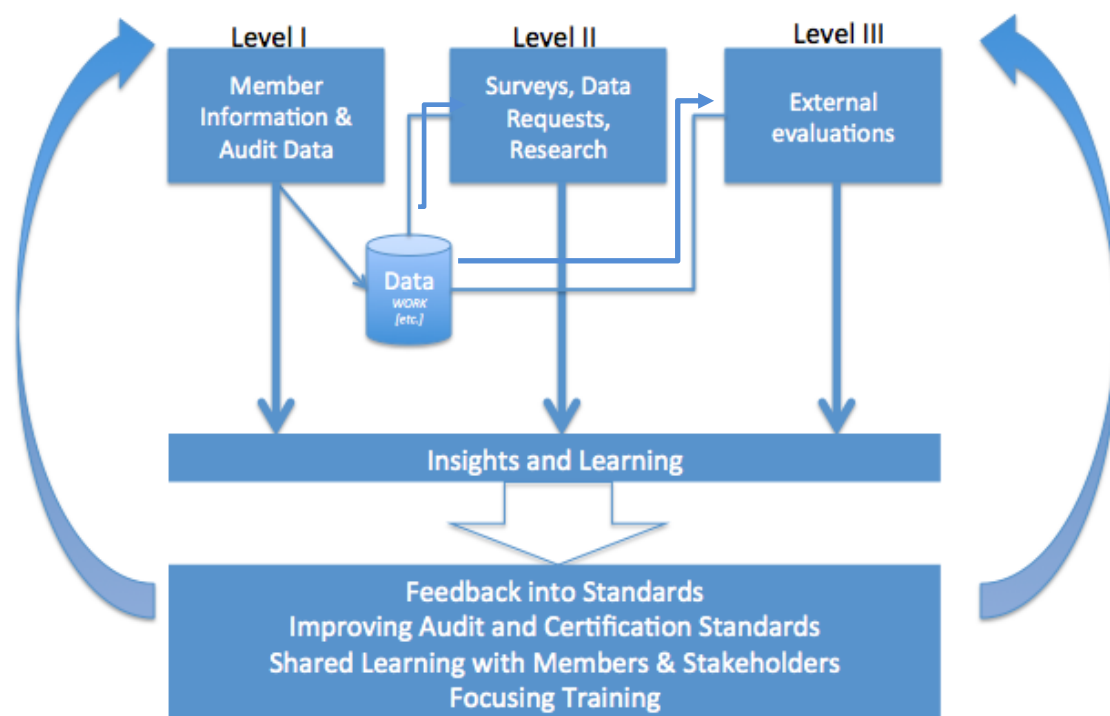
Level I

Member Information & Audit Data

Level II

Surveys, Data Requests, Research

Level III

External evaluations

Data
WORK
[etc.]

Insights and Learning

Feedback into Standards
Improving Audit and Certification Standards
Shared Learning with Members & Stakeholders
Focusing Training